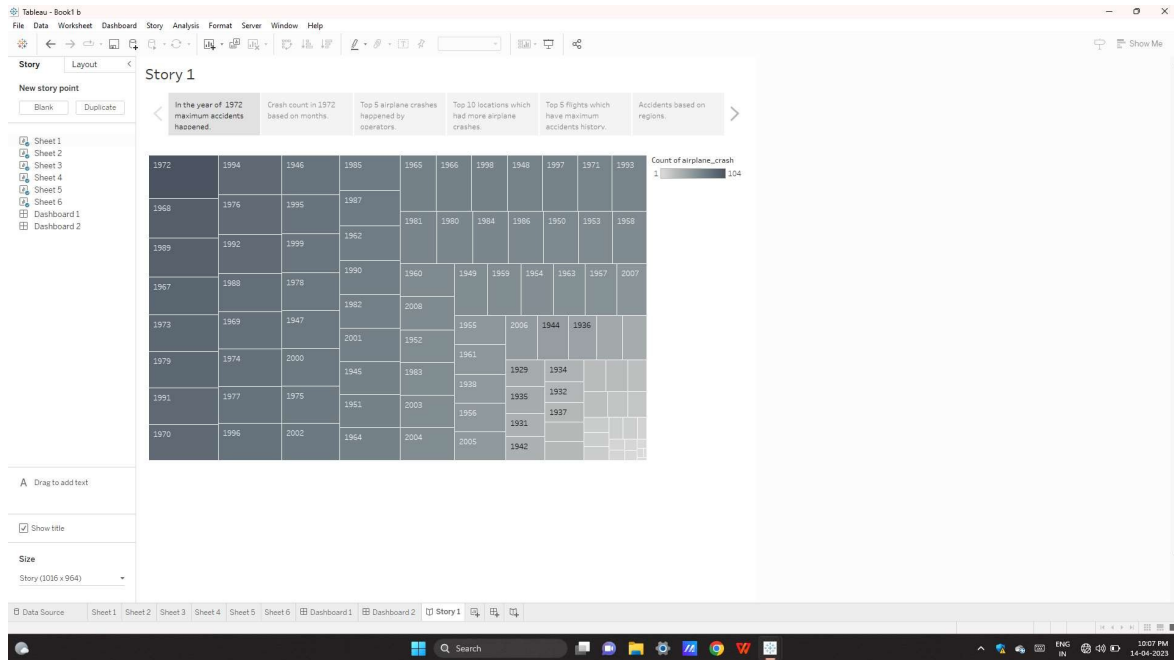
Tableau - Book1 b
File Data Worksheet Dashboard Story Analysis Format Server Window Help
Show Me

Story Layout
New story point
Blank Duplicate

Sheet 1
Sheet 2
Sheet 3
Sheet 4
Sheet 5
Sheet 6
Dashboard 1
Dashboard 2

A Drag to add text

Show title

Size
Story (1016 x 964)

Story 1

In the year of 1972 maximum accidents happened.
Crash count in 1972 based on months.
Top 5 airplane crashes happened by operators.
Top 10 locations which had more airplane crashes.
Top 5 flights which have maximum accidents history.
Accidents based on regions.

Count of airplane_crash
1 104

1972 1994 1946 1985 1965 1966 1998 1948 1997 1971 1993
1968 1976 1995 1987
1981 1980 1984 1986 1950 1953 1958
1962
1989 1992 1999
1990 1960 1949 1959 1954 1963 1957 2007
1967 1988 1978
1982 2008
1973 1969 1947 1955 2006 1944 1936
2001 1952
1961
1979 1974 2000 1945 1983 1929 1934
1938
1991 1977 1975 1951 2003 1935 1932
1956 1937
1931
1970 1996 2002 1964 2004 2005 1942

Data Source Sheet1 Sheet2 Sheet3 Sheet4 Sheet5 Sheet6 Dashboard1 Dashboard2 Story 1

Search
ENG IN 10:07 PM 14-04-2023